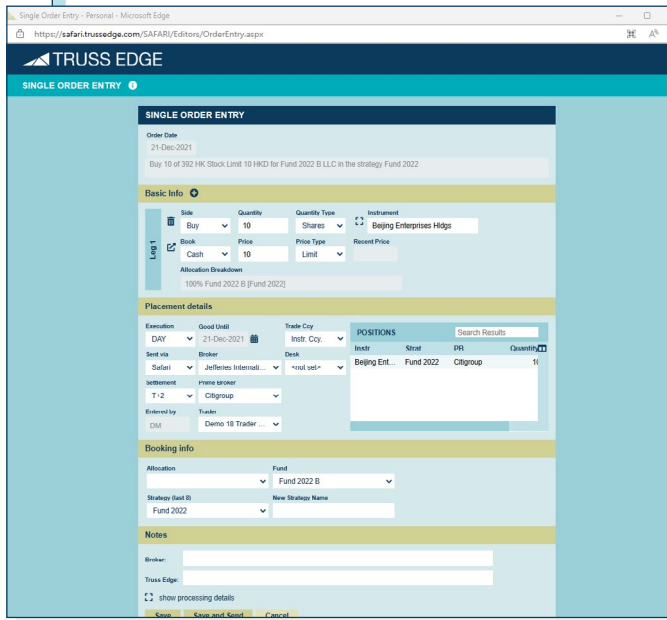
Single Order Entry - Personal - Microsoft Edge

https://safari.trussedge.com/SAFARI/Editors/OrderEntry.aspx

TRUSS EDGE

SINGLE ORDER ENTRY

SINGLE ORDER ENTRY

Order Date
21-Dec-2021

Buy 10 of 392 HK Stock Limit 10 HKD for Fund 2022 B LLC in the strategy Fund 2022

Basic Info

Leg 1

Side
Buy

Quantity
10

Quantity Type
Shares

Instrument
Beijing Enterprises Hldgs

Book
Cash

Price
10

Price Type
Limit

Recent Price

Allocation Breakdown
100% Fund 2022 B [Fund 2022]

Placement details

Execution
DAY

Good Until
21-Dec-2021

Trade Ccy
Instr. Ccy.

Sent via
Safari

Broker
Jefferies Internati...

Desk
<not set>

Settlement
T+2

Prime Broker
Citigroup

Entered by
DM

Trader
Demo 18 Trader ...

POSITIONS

Search Results

| Instr | Strat | PB | Quantity |
|---|---|---|---|
| Beijing Ent... | Fund 2022 | Citigroup | 10 |

Booking info

Allocation

Fund
Fund 2022 B

Strategy (last 8)
Fund 2022

New Strategy Name

Notes

Broker:

Truss Edge:

show processing details

Save
Save and Send
Cancel